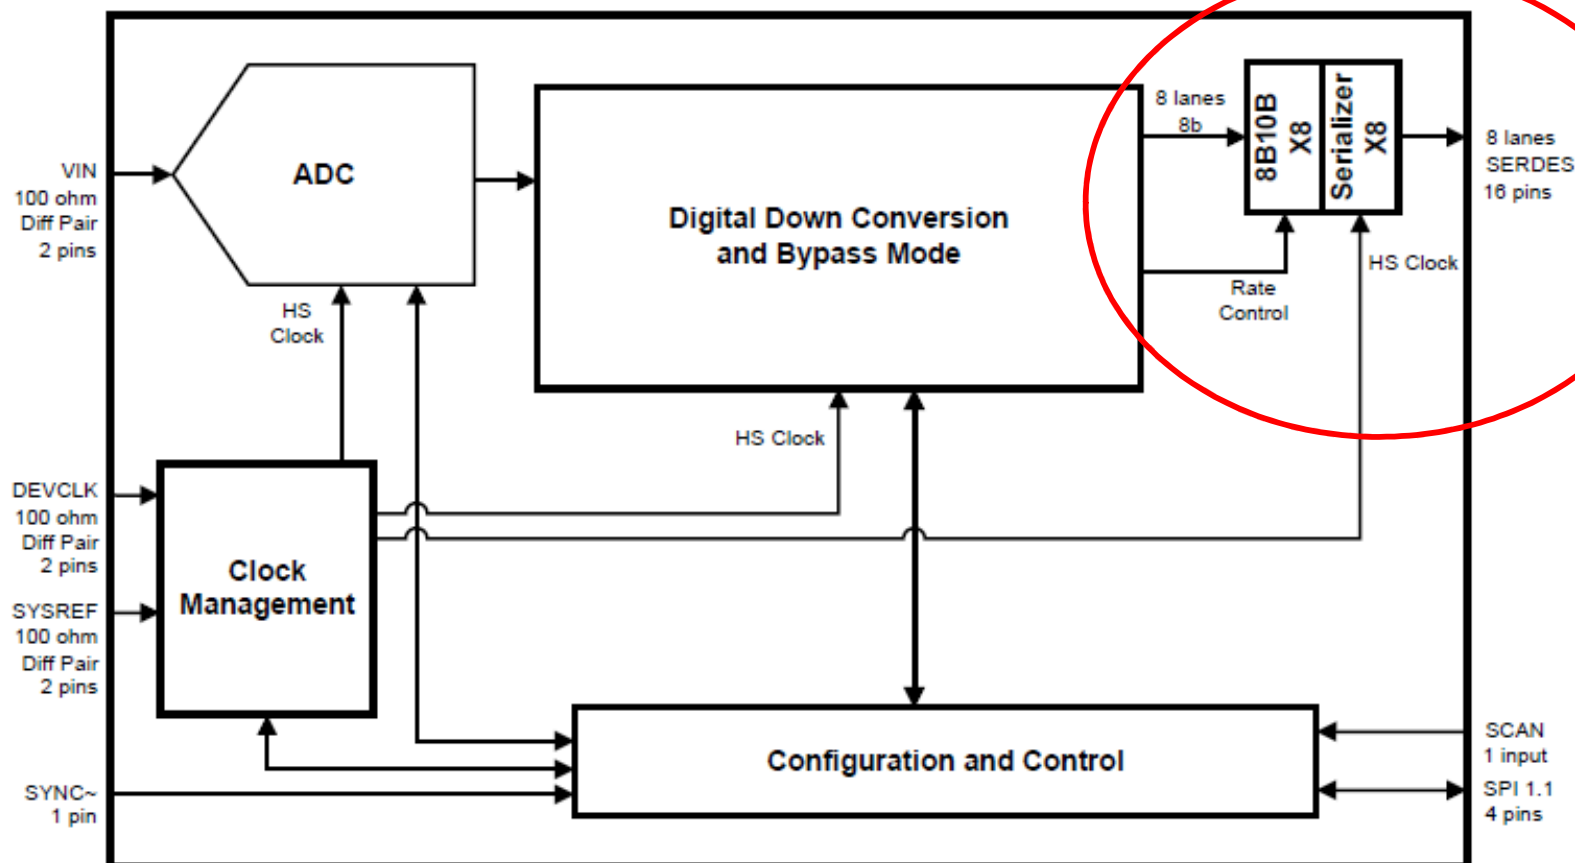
VIN
100 ohm
Diff Pair
2 pins

ADC

HS
Clock

Digital Down Conversion
and Bypass Mode

8 lanes
8b

8B10B
X8

Serializer
X8

8 lanes
SERDES
16 pins

Rate
Control

HS Clock

HS Clock

DEVCLK
100 ohm
Diff Pair
2 pins

SYSREF
100 ohm
Diff Pair
2 pins

Clock
Management

Configuration and Control

SCAN
1 input

SPI 1.1
4 pins

SYNC~
1 pin